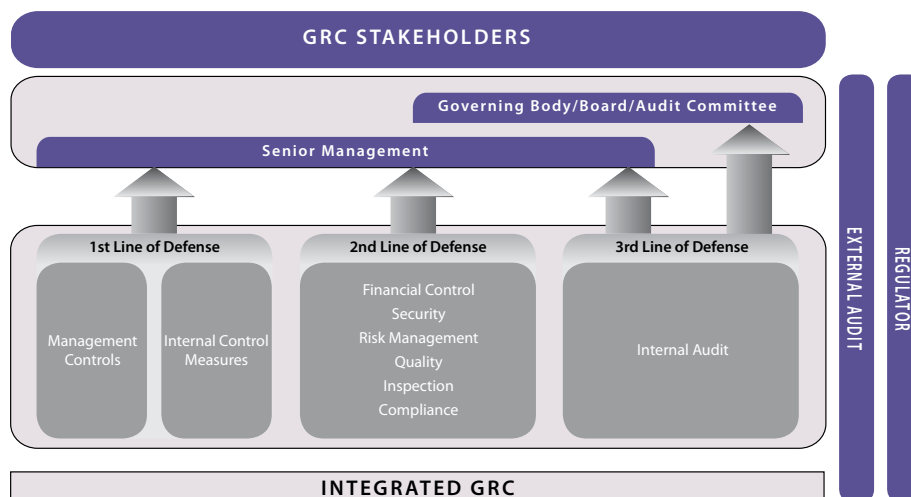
GRC STAKEHOLDERS

Governing Body/Board/Audit Committee

Senior Management

1st Line of Defense

Management Controls

Internal Control Measures

2nd Line of Defense

Financial Control
Security
Risk Management
Quality
Inspection
Compliance

3rd Line of Defense

Internal Audit

EXTERNAL AUDIT

REGULATOR

INTEGRATED GRC